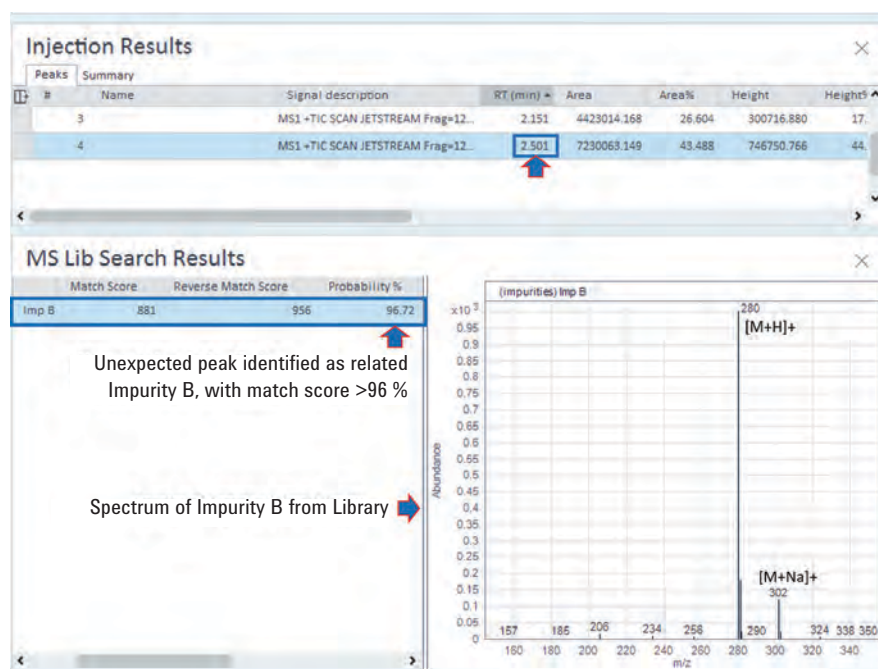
Injection Results

Peaks Summary

| # | Name | Signal description | RT (min) | Area | Area% | Height | Height% |
|---|---|---|---|---|---|---|---|
| 3 | | MS1 +TIC SCAN JETSTREAM Frag=12... | 2.151 | 4423014.168 | 26.604 | 300716.880 | 17. |
| 4 | | MS1 +TIC SCAN JETSTREAM Frag=12... | 2.501 | 7230063.149 | 43.488 | 746750.766 | 44. |

MS Lib Search Results

| | Match Score | Reverse Match Score | Probability % |
|---|---|---|---|
| Imp B | 881 | 956 | 96.72 |

Unexpected peak identified as related Impurity B, with match score >96 %

Spectrum of Impurity B from Library

(impurities) Imp B

$x10^3$

0.95 0.9 0.85 0.8 0.75 0.7 0.65 0.6 0.55 0.5 0.45 0.4 0.35 0.3 0.25 0.2 0.15 0.1 0.05 0

Abundance

280
[M+H]+

[M+Na]+
302

157 185 206 234 258 290 324 338 350

160 180 200 220 240 260 280 300 320 340

m/z